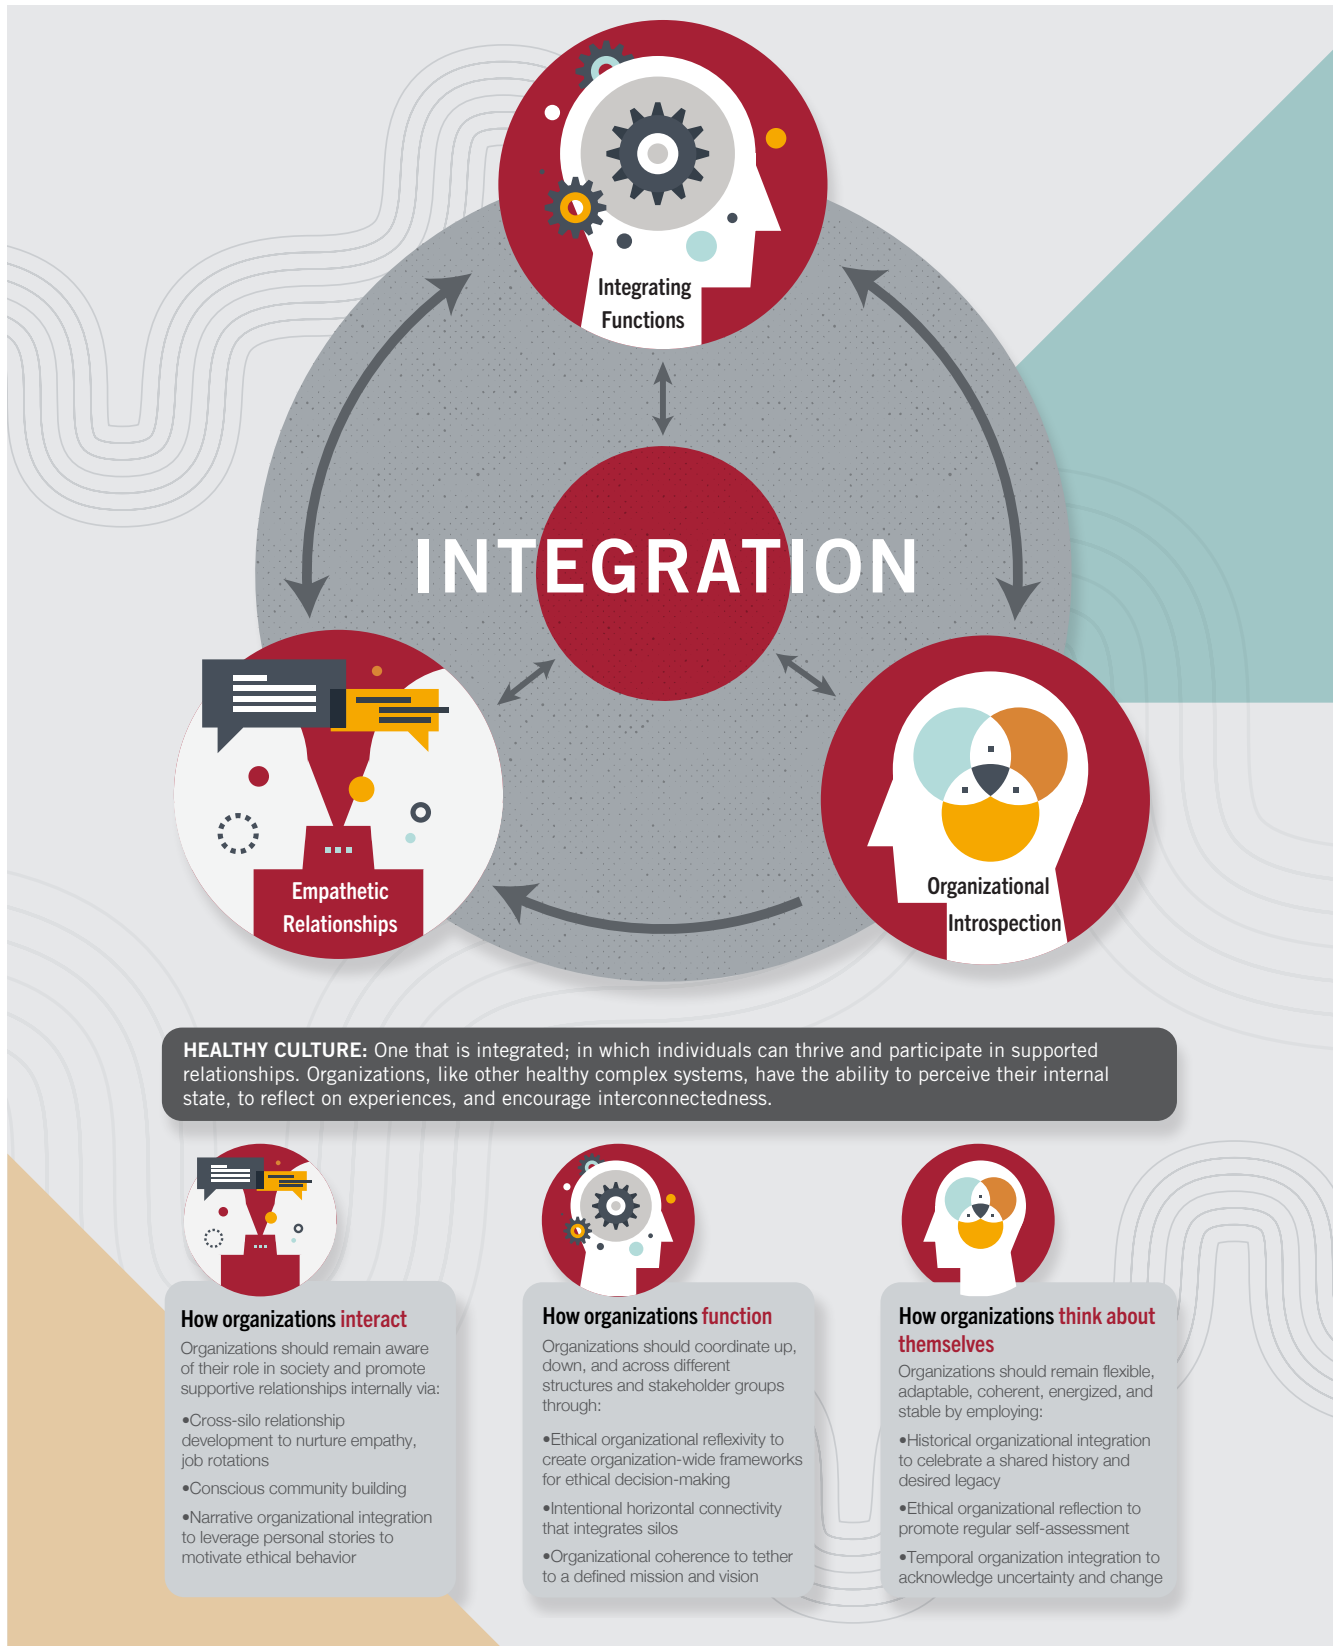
Integrating Functions

INTEGRATION

Empathetic Relationships

Organizational Introspection

HEALTHY CULTURE: One that is integrated; in which individuals can thrive and participate in supported relationships. Organizations, like other healthy complex systems, have the ability to perceive their internal state, to reflect on experiences, and encourage interconnectedness.

How organizations interact

Organizations should remain aware of their role in society and promote supportive relationships internally via:

•Cross-silo relationship development to nurture empathy, job rotations

•Conscious community building

•Narrative organizational integration to leverage personal stories to motivate ethical behavior

How organizations function

Organizations should coordinate up, down, and across different structures and stakeholder groups through:

•Ethical organizational reflexivity to create organization-wide frameworks for ethical decision-making

•Intentional horizontal connectivity that integrates silos

•Organizational coherence to tether to a defined mission and vision

How organizations think about themselves

Organizations should remain flexible, adaptable, coherent, energized, and stable by employing:

•Historical organizational integration to celebrate a shared history and desired legacy

•Ethical organizational reflection to promote regular self-assessment

•Temporal organization integration to acknowledge uncertainty and change